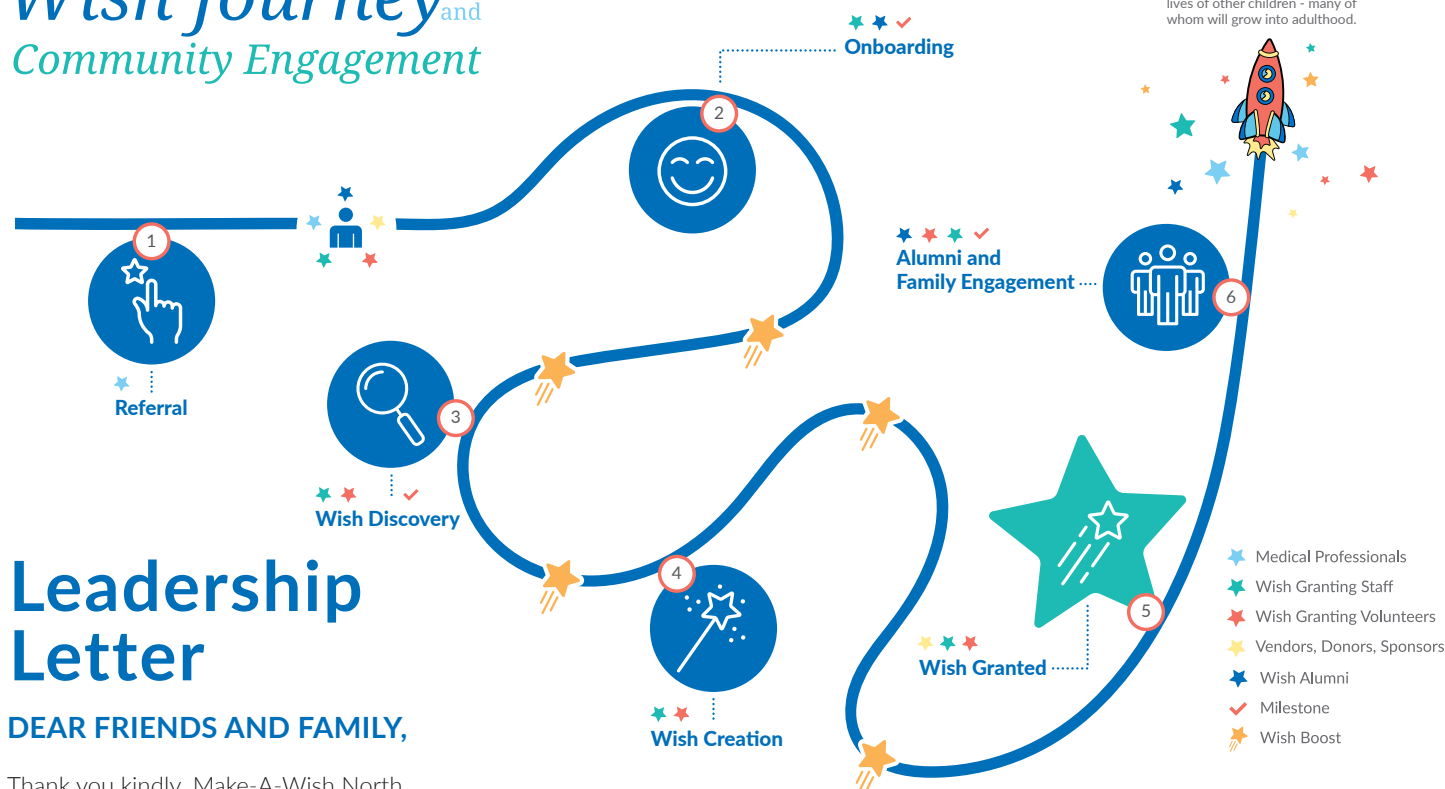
Wish Journey and Community Engagement

lives of other children - many of whom will grow into adulthood.

2 Onboarding

1 Referral

3 Wish Discovery

Alumni and Family Engagement 6

4 Wish Creation

5 Wish Granted

Medical Professionals
Wish Granting Staff
Wish Granting Volunteers
Vendors, Donors, Sponsors
Wish Alumni
Milestone
Wish Boost

Leadership Letter

DEAR FRIENDS AND FAMILY,

Thank you kindly, Make-A-Wish North